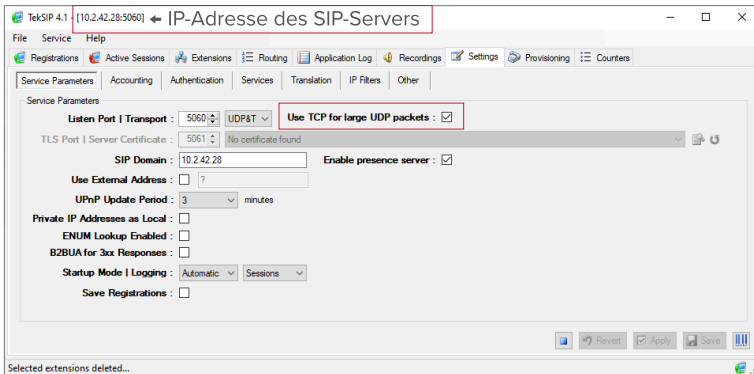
TekSIP 4.1 - [10.2.42.28:5060] ← IP-Adresse des SIP-Servers

File Service Help

Registrations | Active Sessions | Extensions | Routing | Application Log | Recordings | Settings | Provisioning | Counters

Service Parameters | Accounting | Authentication | Services | Translation | IP Filters | Other

Service Parameters

Listen Port | Transport : 5060 UDP&T

Use TCP for large UDP packets : ☑

TLS Port | Server Certificate : 5061 No certificate found

SIP Domain : 10.2.42.28

Enable presence server : ☑

Use External Address : ☐ ?

UPnP Update Period : 3 minutes

Private IP Addresses as Local : ☐

ENUM Lookup Enabled : ☐

B2BUA for 3xx Responses : ☐

Startup Mode | Logging : Automatic Sessions

Save Registrations : ☐

Revert Apply Save

Selected extensions deleted...